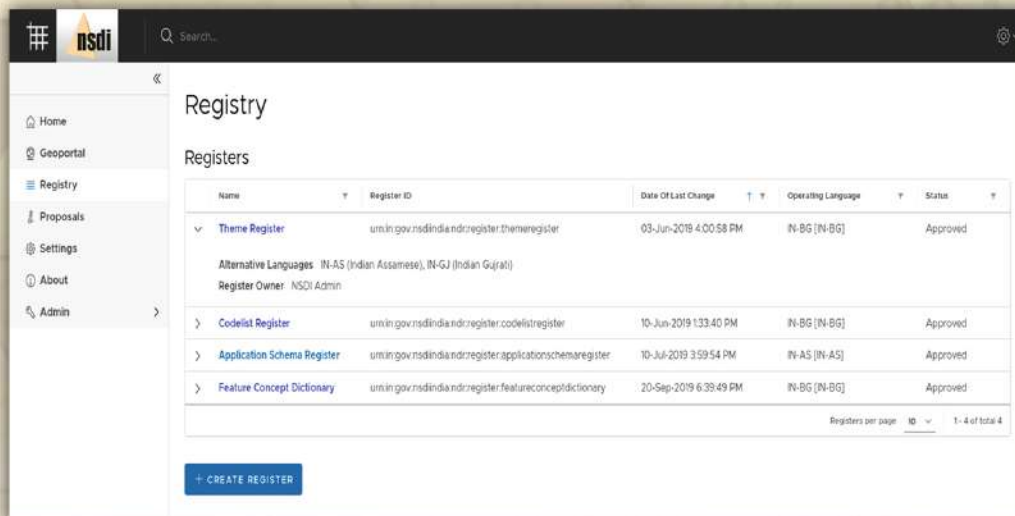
nsdi

Search...

«

Home

Geoportal

Registry

Proposals

Settings

About

Admin

Registry

Registers

| Name | Register ID | Date Of Last Change | Operating Language | Status |
|---|---|---|---|---|
| Theme Register | urn:in:gov:nsdiindia:ndr:register:themeregister | 03-Jun-2019 4:00:58 PM | IN-BG [IN-BG] | Approved |
| Alternative Languages IN-AS (Indian Assamese), IN-GJ (Indian Gujrati) Register Owner NSDI Admin | | | | |
| Codelist Register | urn:in:gov:nsdiindia:ndr:register:codelistregister | 10-Jun-2019 1:33:40 PM | IN-BG [IN-BG] | Approved |
| Application Schema Register | urn:in:gov:nsdiindia:ndr:register:applicationschemaregister | 10-Jul-2019 3:59:54 PM | IN-AS [IN-AS] | Approved |
| Feature Concept Dictionary | urn:in:gov:nsdiindia:ndr:register:featureconceptdictionary | 20-Sep-2019 6:39:49 PM | IN-BG [IN-BG] | Approved |

Registers per page 10 1 - 4 of total 4

+ CREATE REGISTER